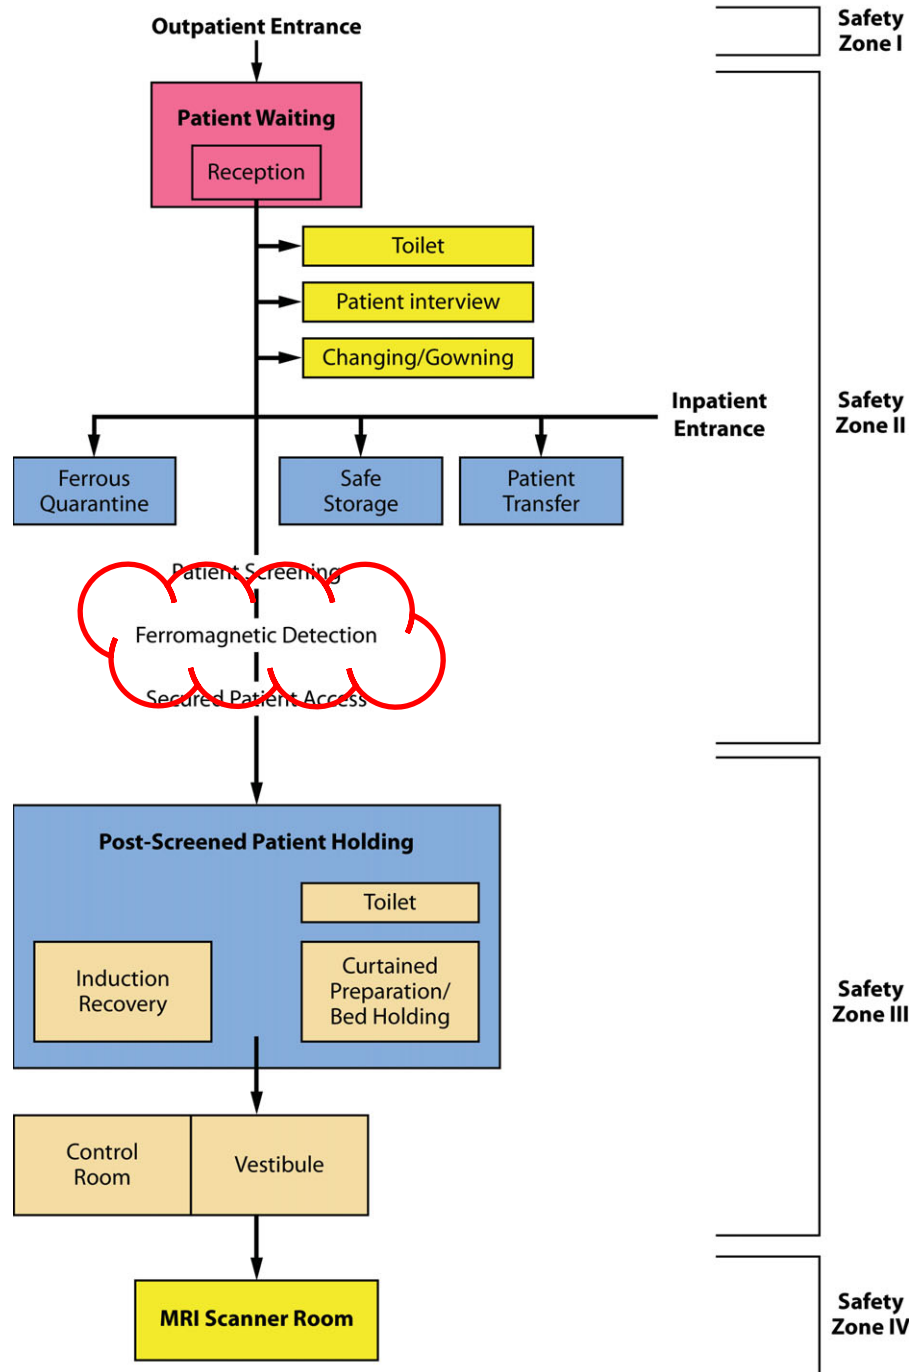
Outpatient Entrance

Safety Zone I

Patient Waiting

Reception

Toilet

Patient interview

Changing/Gowning

Inpatient Entrance

Safety Zone II

Ferrous Quarantine

Safe Storage

Patient Transfer

Patient Screening

Ferromagnetic Detection

Secured Patient Access

Post-Screened Patient Holding

Toilet

Induction Recovery

Curtained Preparation/ Bed Holding

Safety Zone III

Control Room

Vestibule

MRI Scanner Room

Safety Zone IV